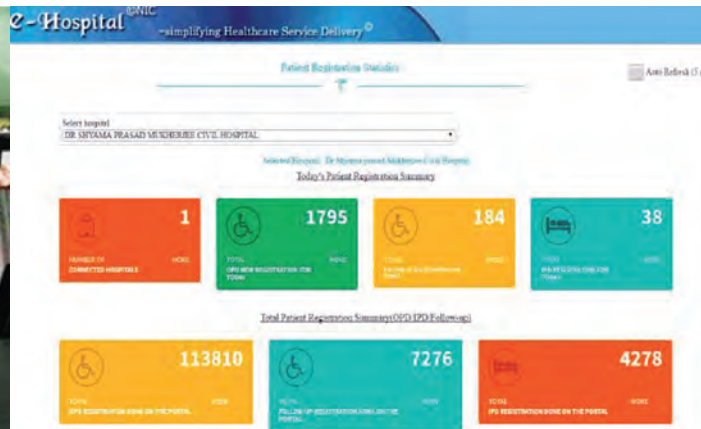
e-Hospital @NIC
-simplifying Healthcare Service Delivery ©

Patient Registration Statistics

Auto Refresh (5

Select hospital
DR SHYAMA PRASAD MUKHERJEE CIVIL HOSPITAL

Selected Hospital : Dr Shyama prasad Mukherjee Civil Hospital
Today's Patient Registration Summary

1
NUMBER OF CONNECTED HOSPITALS
MORE

1795
TOTAL OPD NEW REGISTRATION FOR TODAY
MORE

184
TOTAL FOLLOW UP REGISTRATION TODAY
MORE

38
IPD REGISTRATIONS FOR TODAY
MORE

Total Patient Registration Summary(OPD/IPD/Follow-up)

113810
TOTAL OPD REGISTRATION DONE ON THE PORTAL
MORE

7276
TOTAL FOLLOW UP REGISTRATION DONE ON THE PORTAL
MORE

4278
TOTAL IPD REGISTRATION DONE ON THE PORTAL
MORE